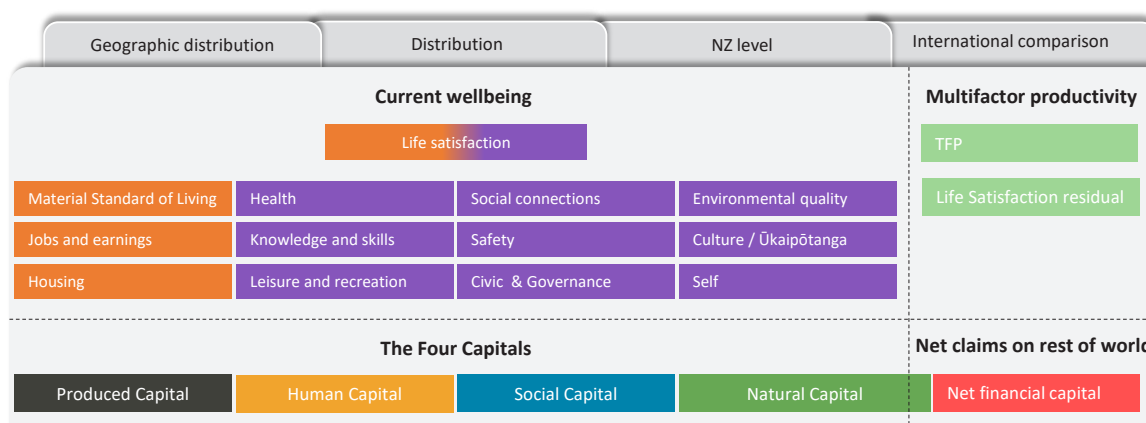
Geographic distribution

Distribution

NZ level

International comparison

Current wellbeing

Life satisfaction

Material Standard of Living

Health

Social connections

Environmental quality

Jobs and earnings

Knowledge and skills

Safety

Culture / Ūkaipōtanga

Housing

Leisure and recreation

Civic & Governance

Self

Multifactor productivity

TFP

Life Satisfaction residual

The Four Capitals

Produced Capital

Human Capital

Social Capital

Natural Capital

Net claims on rest of worl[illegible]

Net financial capital